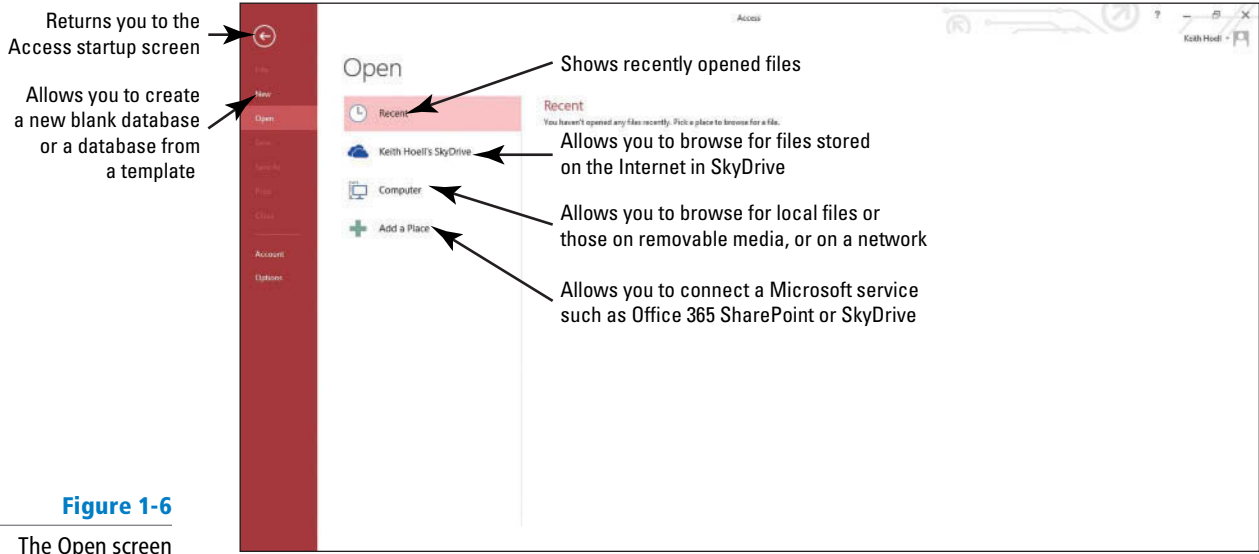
Returns you to the Access startup screen

Allows you to create a new blank database or a database from a template

Access

Keith Hoell

Info
New
Open
Save
Save As
Print
Close
Account
Options

Open

Recent

Keith Hoell's SkyDrive

Computer

Add a Place

Recent

You haven't opened any files recently. Pick a place to browse for a file.

Shows recently opened files

Allows you to browse for files stored on the Internet in SkyDrive

Allows you to browse for local files or those on removable media, or on a network

Allows you to connect a Microsoft service such as Office 365 SharePoint or SkyDrive

Figure 1-6

The Open screen